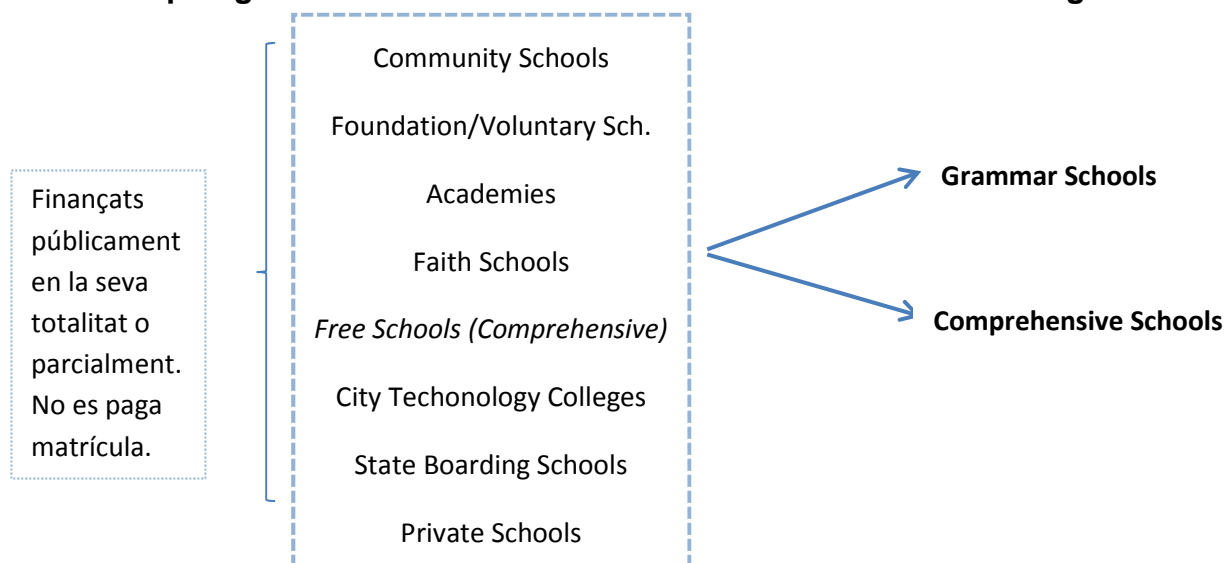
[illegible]

Finançats públicament en la seva totalitat o parcialment. No es paga matrícula.

Community Schools

Foundation/Voluntary Sch.

Academies

Faith Schools

*Free Schools (Comprehensive)*

City Techonology Colleges

State Boarding Schools

Private Schools

**Grammar Schools**

**Comprehensive Schools**